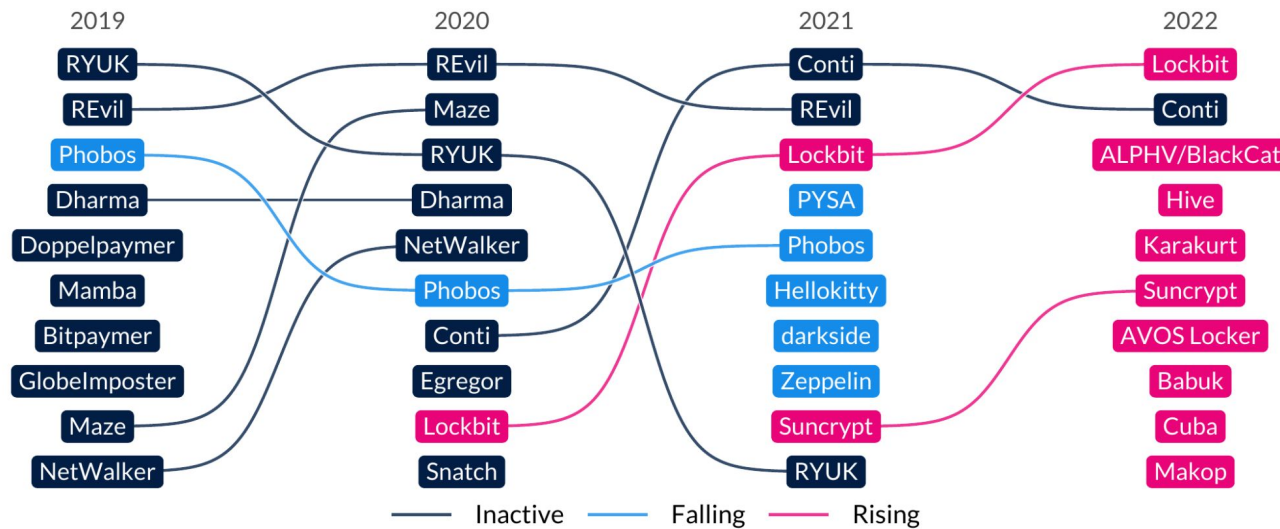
2019

RYUK
REvil
Phobos
Dharma
Doppelpaymer
Mamba
Bitpaymer
GlobeImposter
Maze
NetWalker

2020

REvil
Maze
RYUK
Dharma
NetWalker
Phobos
Conti
Egregor
Lockbit
Snatch

2021

Conti
REvil
Lockbit
PYSA
Phobos
Hellokitty
darkside
Zeppelin
Suncrypt
RYUK

2022

Lockbit
Conti
ALPHV/BlackCat
Hive
Karakurt
Suncrypt
AVOS Locker
Babuk
Cuba
Makop

Inactive Falling Rising